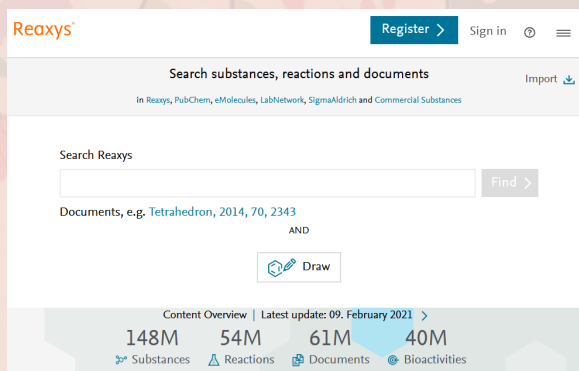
Reaxys®

Register >

Sign in

Search substances, reactions and documents

Import

in Reaxys, PubChem, eMolecules, LabNetwork, SigmaAldrich and Commercial Substances

Search Reaxys

Find >

Documents, e.g. Tetrahedron, 2014, 70, 2343

AND

Draw

Content Overview | Latest update: 09. February 2021 >

148M
Substances

54M
Reactions

61M
Documents

40M
Bioactivities